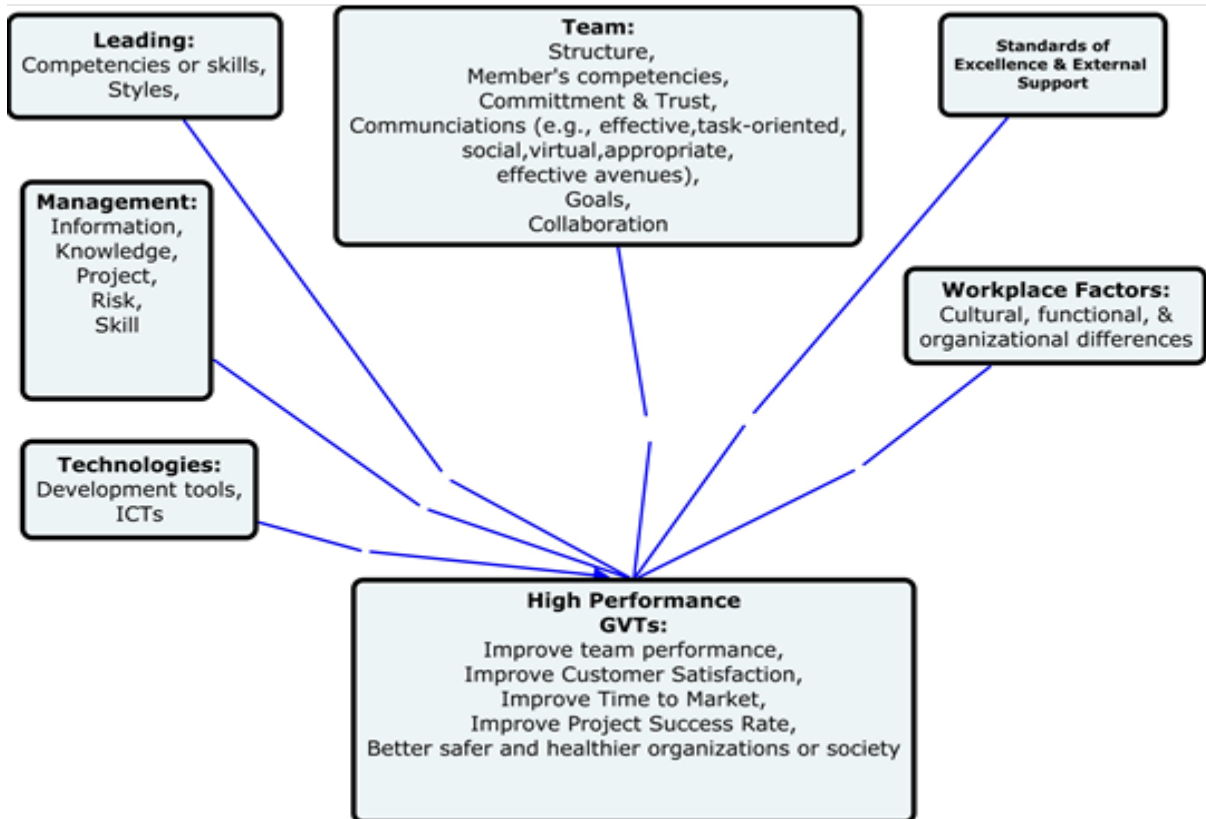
**Leading:**
Competencies or skills,
Styles,

**Team:**
Structure,
Member's competencies,
Committment & Trust,
Communciations (e.g., effective,task-oriented, social,virtual,appropriate, effective avenues),
Goals,
Collaboration

**Standards of Excellence & External Support**

**Management:**
Information,
Knowledge,
Project,
Risk,
Skill

**Workplace Factors:**
Cultural, functional, & organizational differences

**Technologies:**
Development tools,
ICTs

**High Performance GVTs:**
Improve team performance,
Improve Customer Satisfaction,
Improve Time to Market,
Improve Project Success Rate,
Better safer and healthier organizations or society